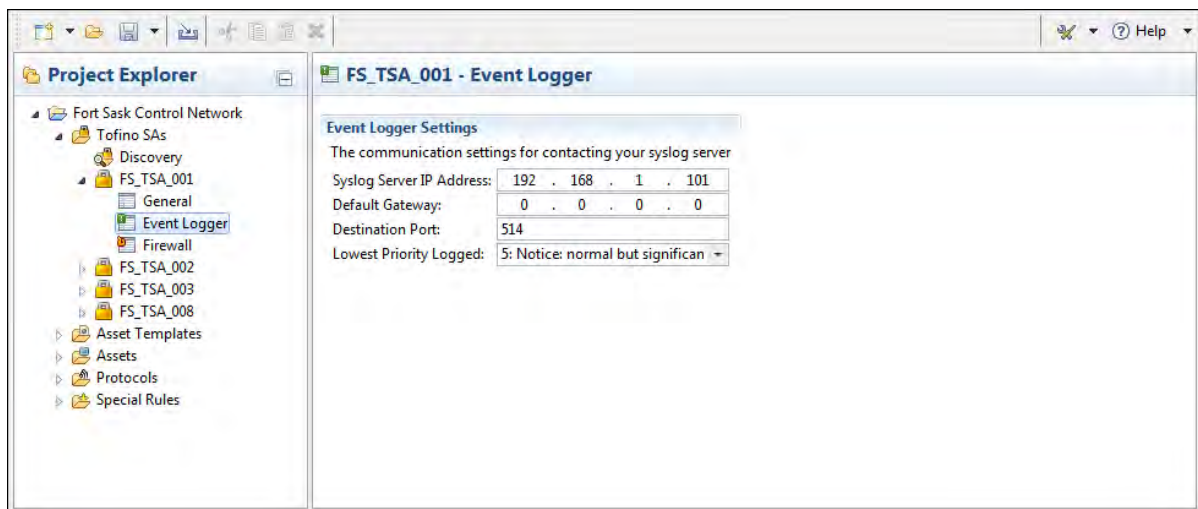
Help

Project Explorer

Fort Sask Control Network
Tofino SAs
Discovery
FS_TSA_001
General
Event Logger
Firewall
FS_TSA_002
FS_TSA_003
FS_TSA_008
Asset Templates
Assets
Protocols
Special Rules

FS_TSA_001 - Event Logger

Event Logger Settings

The communication settings for contacting your syslog server

| | |
|---|---|
| Syslog Server IP Address: | 192 . 168 . 1 . 101 |
| Default Gateway: | 0 . 0 . 0 . 0 |
| Destination Port: | 514 |
| Lowest Priority Logged: | 5: Notice: normal but significan |